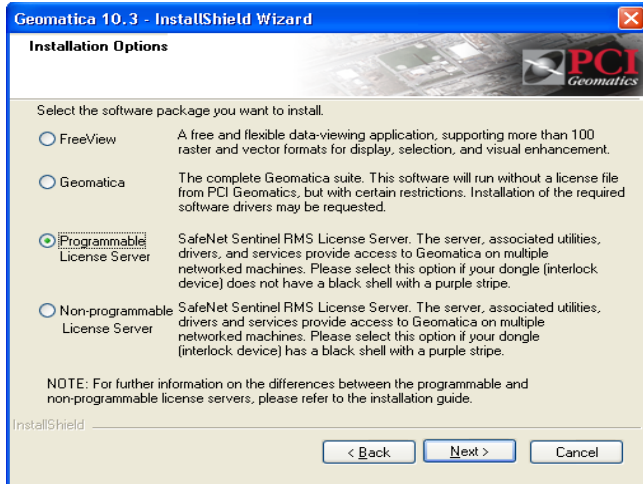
Geomatica 10.3 - InstallShield Wizard

Installation Options

PCI Geomatics

Select the software package you want to install.

FreeView
A free and flexible data-viewing application, supporting more than 100 raster and vector formats for display, selection, and visual enhancement.

Geomatica
The complete Geomatica suite. This software will run without a license file from PCI Geomatics, but with certain restrictions. Installation of the required software drivers may be requested.

Programmable License Server
SafeNet Sentinel RMS License Server. The server, associated utilities, drivers, and services provide access to Geomatica on multiple networked machines. Please select this option if your dongle (interlock device) does not have a black shell with a purple stripe.

Non-programmable License Server
SafeNet Sentinel RMS License Server. The server, associated utilities, drivers and services provide access to Geomatica on multiple networked machines. Please select this option if your dongle (interlock device) has a black shell with a purple stripe.

NOTE: For further information on the differences between the programmable and non-programmable license servers, please refer to the installation guide.

InstallShield

< Back
Next >
Cancel